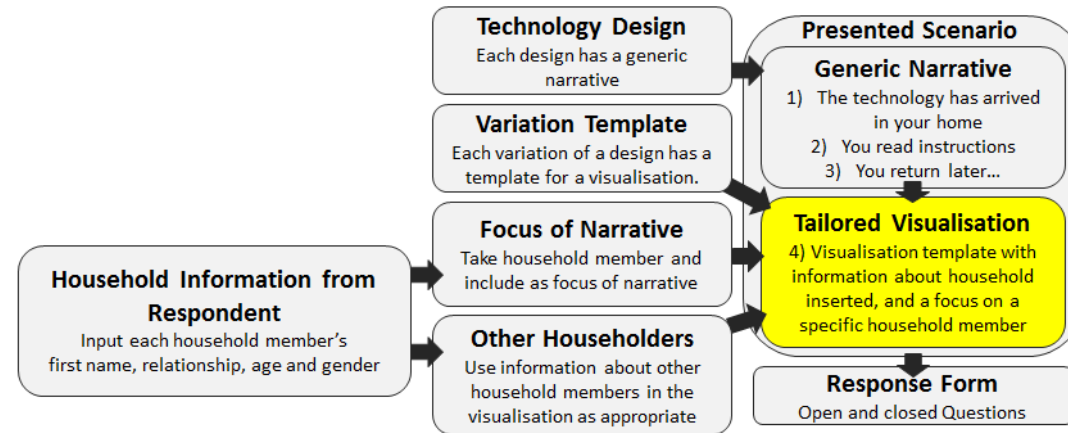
Household Information from Respondent
Input each household member's first name, relationship, age and gender

Technology Design
Each design has a generic narrative

Variation Template
Each variation of a design has a template for a visualisation.

Focus of Narrative
Take household member and include as focus of narrative

Other Householders
Use information about other household members in the visualisation as appropriate

Presented Scenario

Generic Narrative
1) The technology has arrived in your home
2) You read instructions
3) You return later...

Tailored Visualisation
4) Visualisation template with information about household inserted, and a focus on a specific household member

Response Form
Open and closed Questions